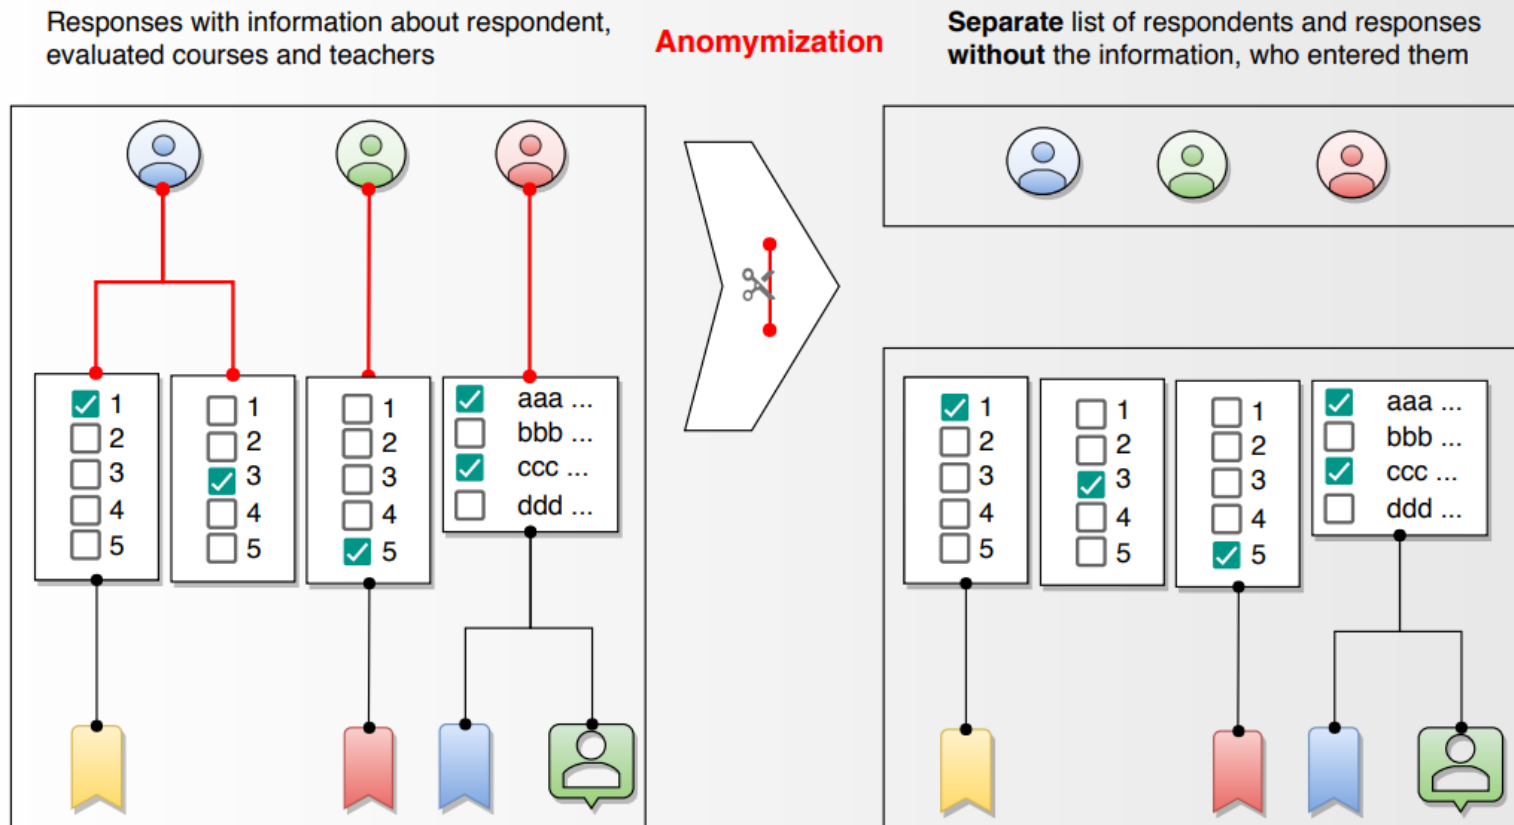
Responses with information about respondent, evaluated courses and teachers

Anomymization

**Separate** list of respondents and responses **without** the information, who entered them

1
2
3
4
5

1
2
3
4
5

1
2
3
4
5

aaa ...
bbb ...
ccc ...
ddd ...

1
2
3
4
5

1
2
3
4
5

1
2
3
4
5

aaa ...
bbb ...
ccc ...
ddd ...